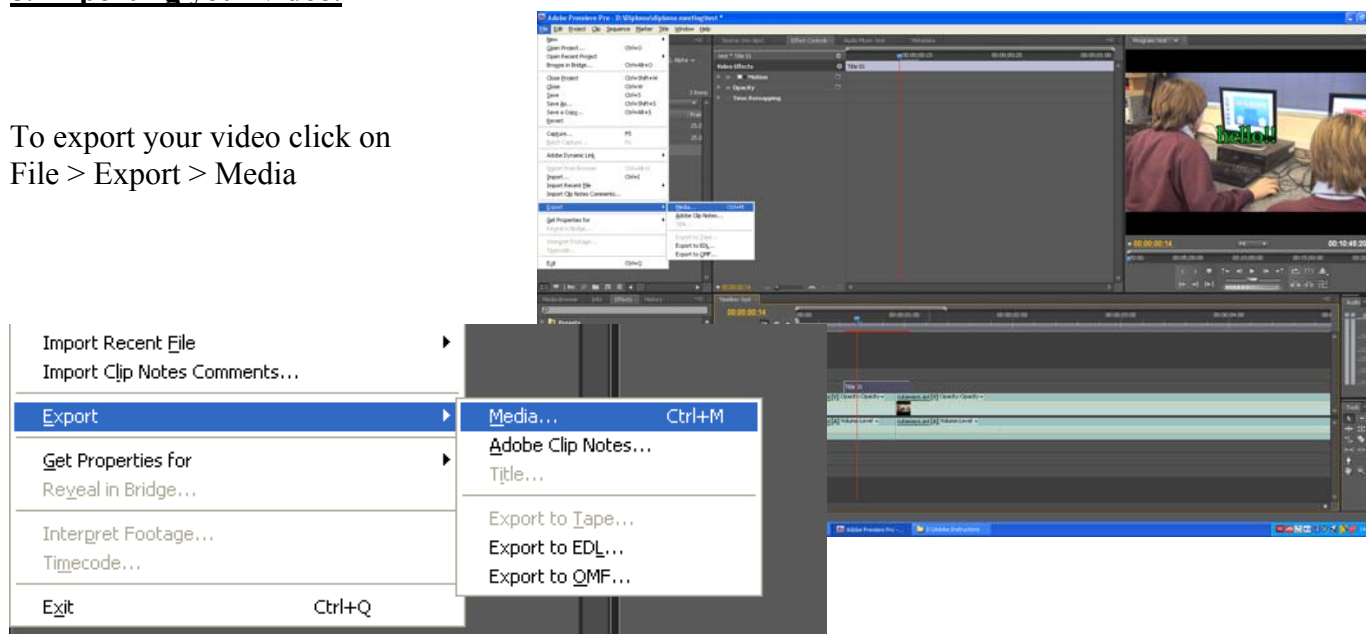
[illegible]

To export your video click on File > Export > Media

Adobe Premiere Pro - D:\Diploma\diploma meeting\test *

File Edit Project Clip Sequence Marker Title Window Help

New
Open Project... Ctrl+O
Open Recent Project
Browse in Bridge... Ctrl+Alt+O
Close Project Ctrl+Shift+W
Close Ctrl+W
Save Ctrl+S
Save As... Ctrl+Shift+S
Save a Copy... Ctrl+Alt+S
Revert
Capture... F5
Batch Capture... F6
Adobe Dynamic Link
Import from Browser Ctrl+Alt+I
Import... Ctrl+I
Import Recent File
Import Clip Notes Comments...
Export
Get Properties for
Reveal in Bridge...
Interpret Footage...
Timecode...
Exit Ctrl+Q

Media... Ctrl+M
Adobe Clip Notes...
Title...
Export to Tape...
Export to EDL...
Export to OMF...

Source: (no clips) Effect Controls Audio Mixer: test Metadata
Video Effects
Motion
Opacity
Time Remapping
Title 01

Program: Text

hello!!

00:00:00:14
00:10:45:20

Media Browser Info Effects History
Timeline: text
00:00:00:14

Title 01

Import Recent File
Import Clip Notes Comments...
Export
Get Properties for
Reveal in Bridge...
Interpret Footage...
Timecode...
Exit Ctrl+Q

Media... Ctrl+M
Adobe Clip Notes...
Title...
Export to Tape...
Export to EDL...
Export to OMF...

Adobe Premiere Pro -...
D:\Adobe Instructions